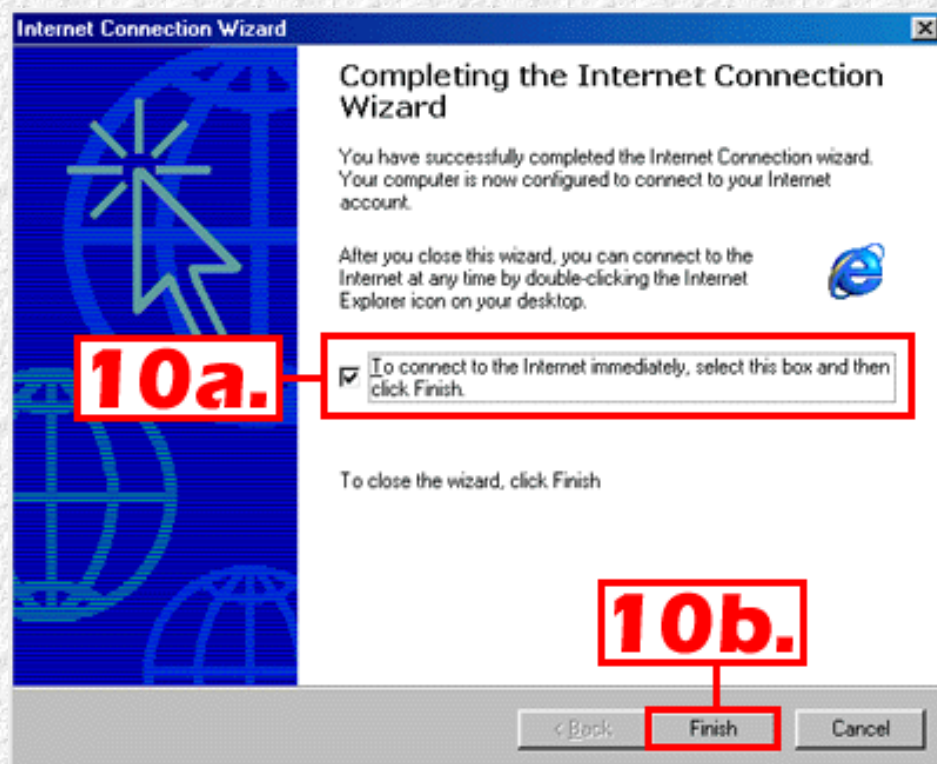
Internet Connection Wizard

Completing the Internet Connection Wizard

You have successfully completed the Internet Connection wizard. Your computer is now configured to connect to your Internet account.

After you close this wizard, you can connect to the Internet at any time by double-clicking the Internet Explorer icon on your desktop.

10a.

To connect to the Internet immediately, select this box and then click Finish.

To close the wizard, click Finish

10b.

< Back

Finish

Cancel